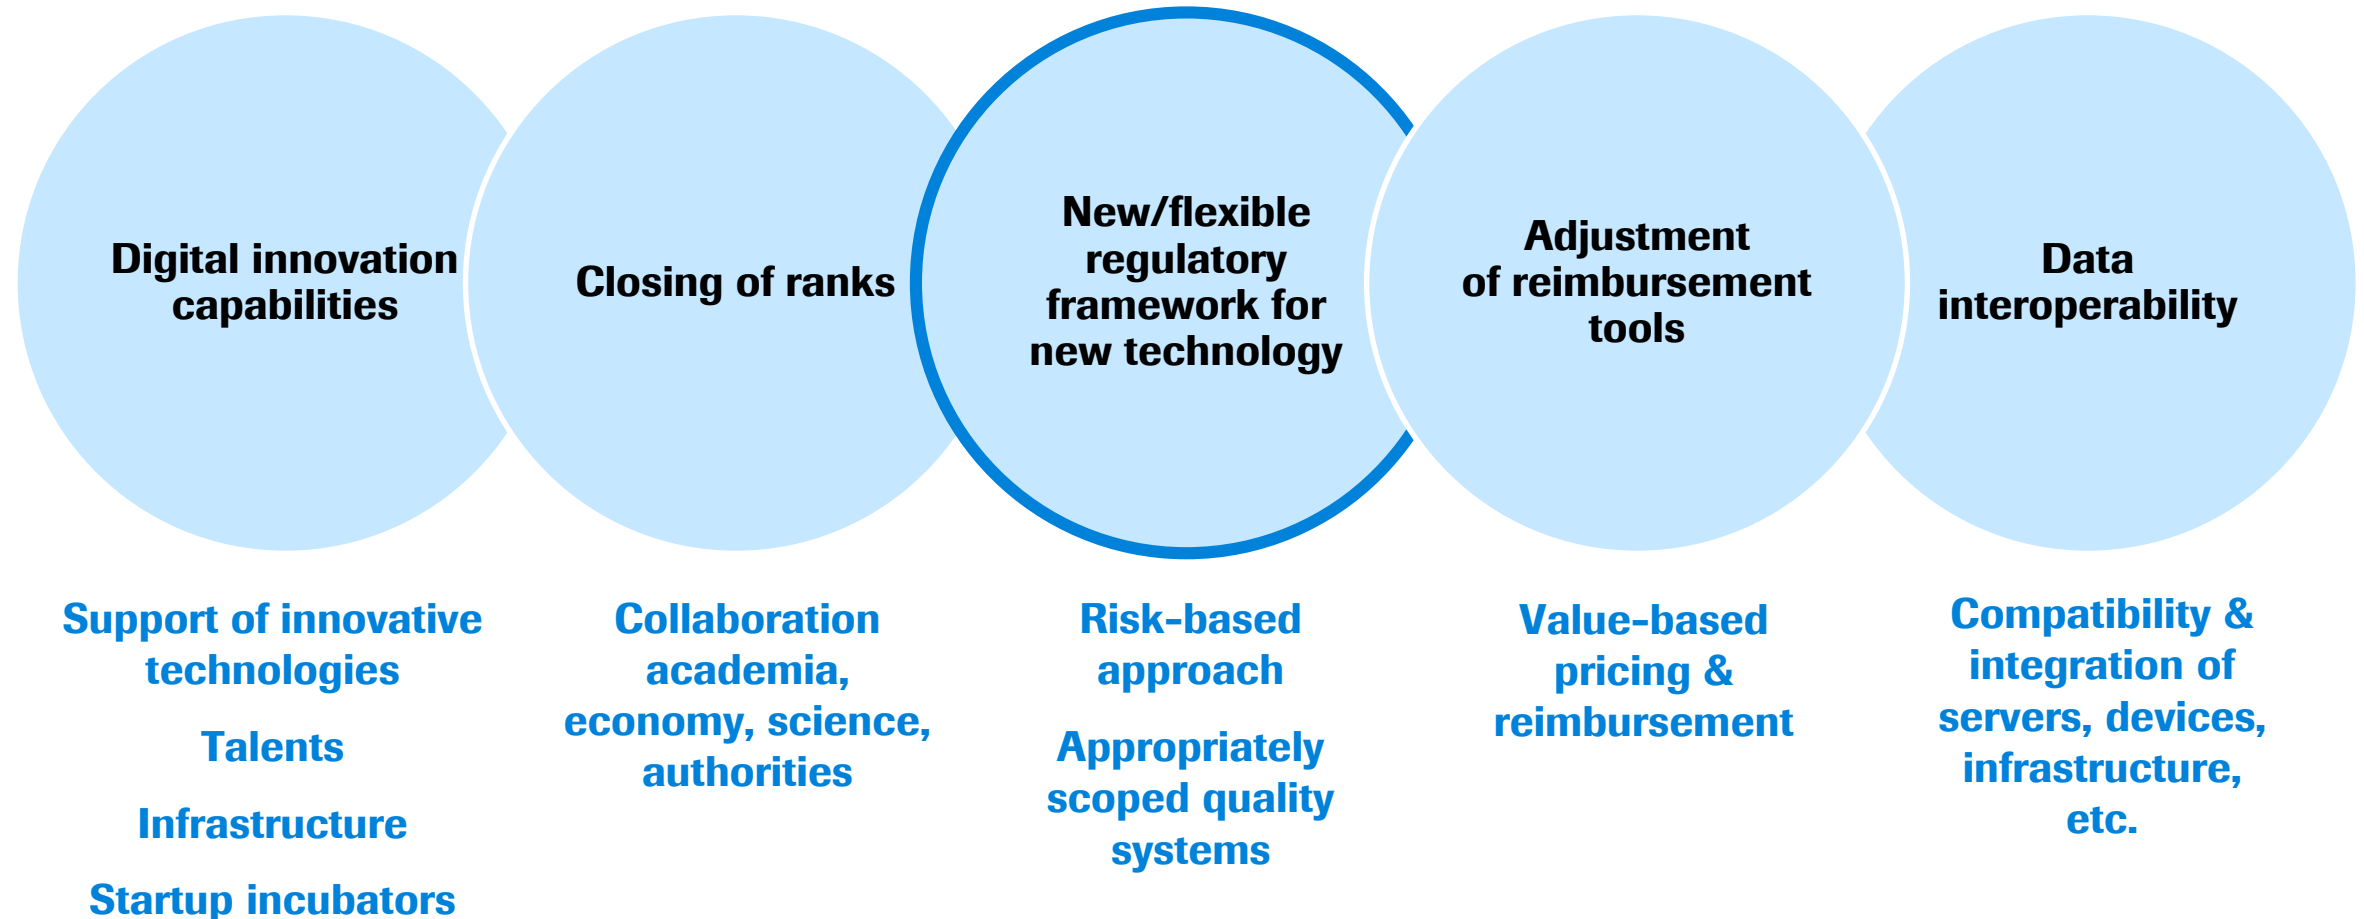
Digital innovation capabilities

Closing of ranks

New/flexible regulatory framework for new technology

Adjustment of reimbursement tools

Data interoperability

Support of innovative technologies

Talents

Infrastructure

Startup incubators

Collaboration academia, economy, science, authorities

Risk-based approach

Appropriately scoped quality systems

Value-based pricing & reimbursement

Compatibility & integration of servers, devices, infrastructure, etc.